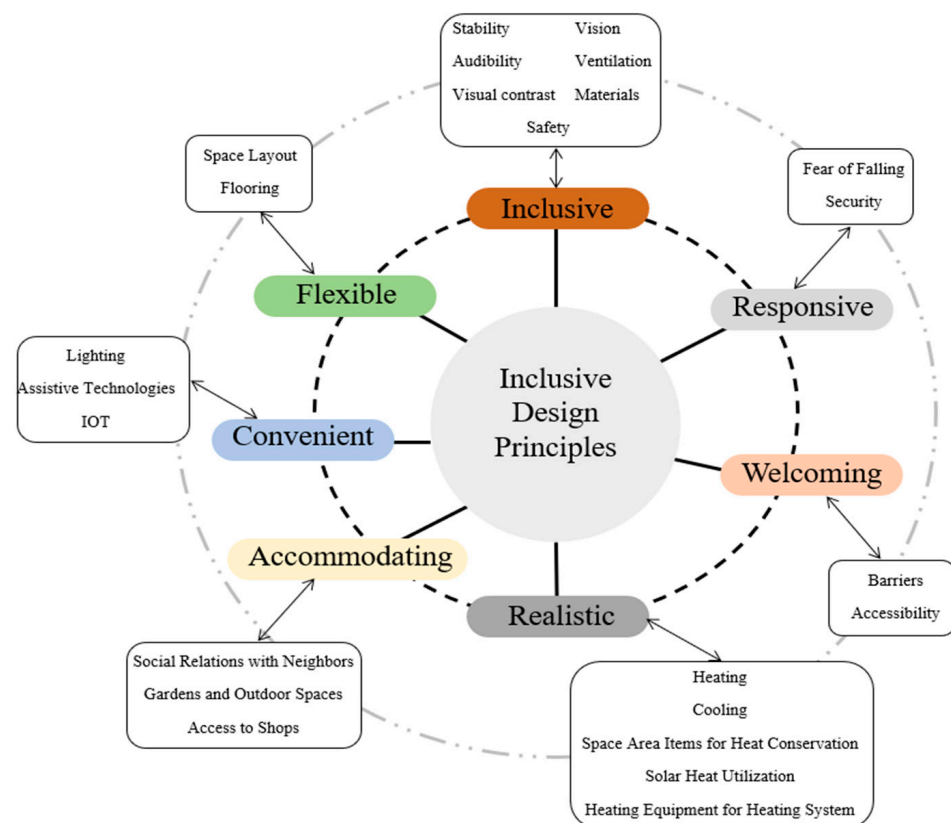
Stability
Vision
Audibility
Ventilation
Visual contrast
Materials
Safety

Space Layout
Flooring

Fear of Falling
Security

Inclusive

Flexible

Responsive

Lighting
Assistive Technologies
IOT

Inclusive Design Principles

Convenient

Welcoming

Accommodating

Realistic

Barriers
Accessibility

Social Relations with Neighbors
Gardens and Outdoor Spaces
Access to Shops

Heating
Cooling
Space Area Items for Heat Conservation
Solar Heat Utilization
Heating Equipment for Heating System